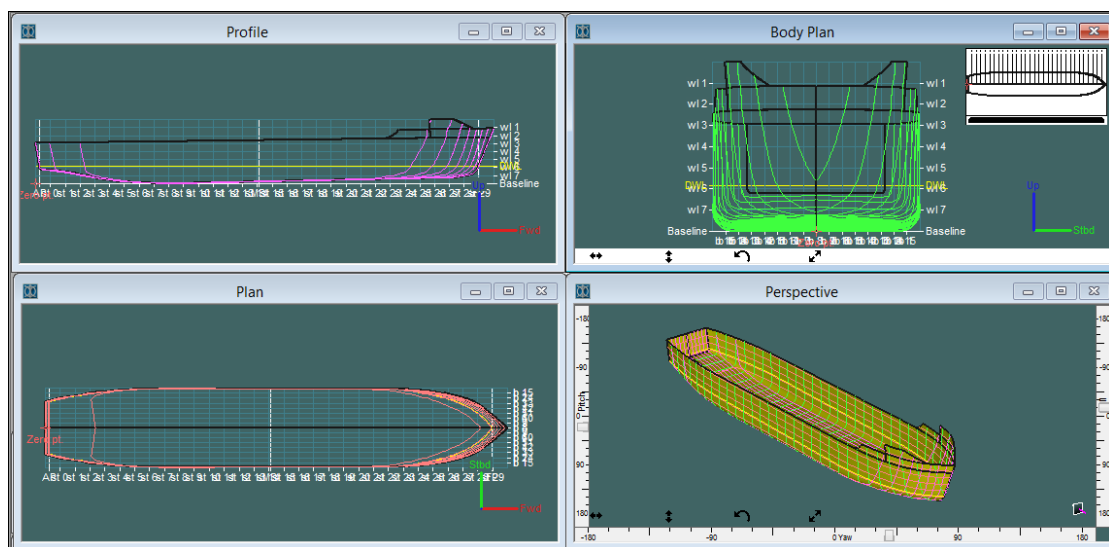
Profile

wl 1
wl 2
wl 3
wl 4
wl 5
DWL
wl 6
wl 7
Baseline
Zero pt
Fwd
Up

Body Plan

wl 1
wl 2
wl 3
wl 4
wl 5
DWL
wl 6
wl 7
Baseline
wl 1
wl 2
wl 3
wl 4
wl 5
DWL
wl 6
wl 7
Baseline
Up
Stbd

Plan

Zero pt
Stbd
Fwd

Perspective

-180
-90
Pitch
0
90
180
-180
-90
0 Yaw
90
180